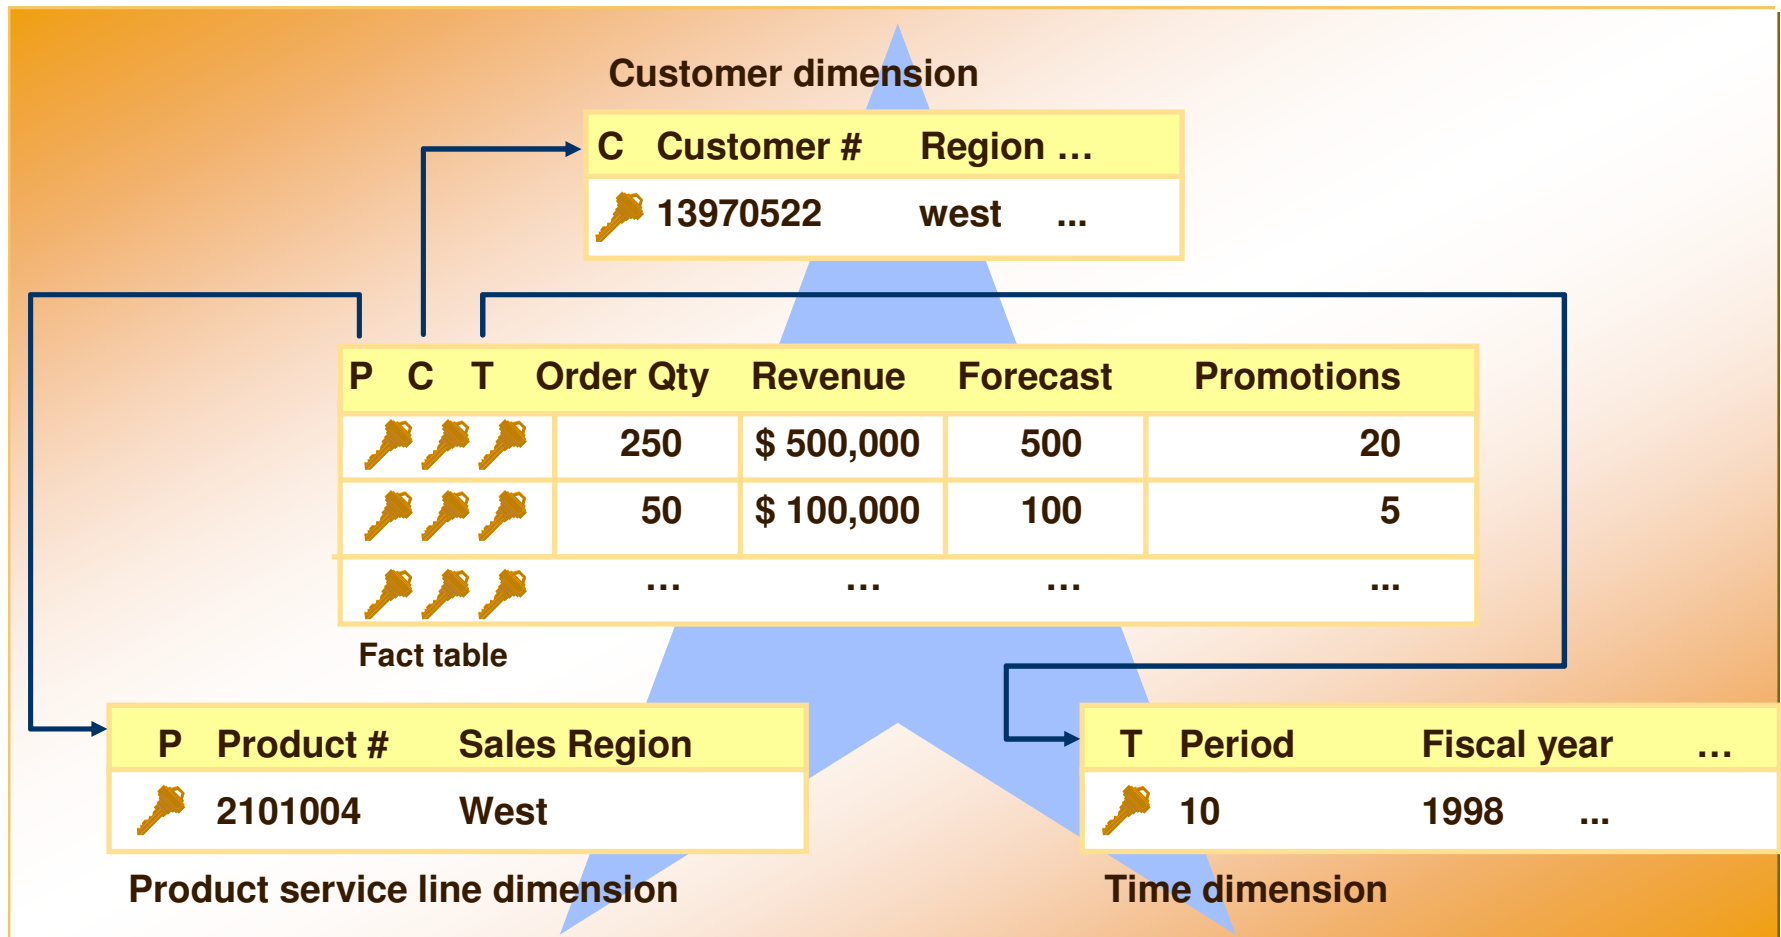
Customer dimension

| C | Customer # | Region ... |
|---|---|---|
| | 13970522 | west ... |

| P C T | Order Qty | Revenue | Forecast | Promotions |
|---|---|---|---|---|
| | 250 | \$ 500,000 | 500 | 20 |
| | 50 | \$ 100,000 | 100 | 5 |
| | ... | ... | ... | ... |

Fact table

| P | Product # | Sales Region |
|---|---|---|
| | 2101004 | West |

Product service line dimension

| T | Period | Fiscal year ... |
|---|---|---|
| | 10 | 1998 ... |

Time dimension